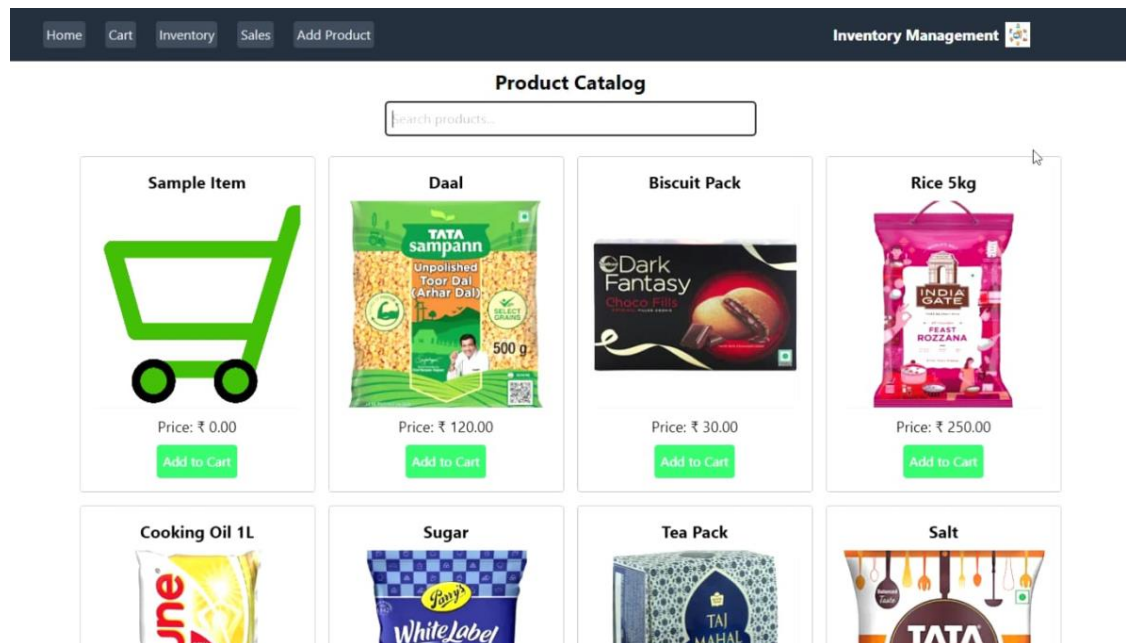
Home Cart Inventory Sales Add Product

Inventory Management

Product Catalog

Search products...

Sample Item

Price: ₹ 0.00

Add to Cart

Daal

TATA sampann Unpolished Toor Dal (Arhar Dal) 500 g SELECT GRAINS

Price: ₹ 120.00

Add to Cart

Biscuit Pack

Dark Fantasy Choco Fills

Price: ₹ 30.00

Add to Cart

Rice 5kg

INDIA GATE FEAST ROZZANA

Price: ₹ 250.00

Add to Cart

Cooking Oil 1L

une

Sugar

Parry's White Label

Tea Pack

TAJ MAHAL

Salt

TATA